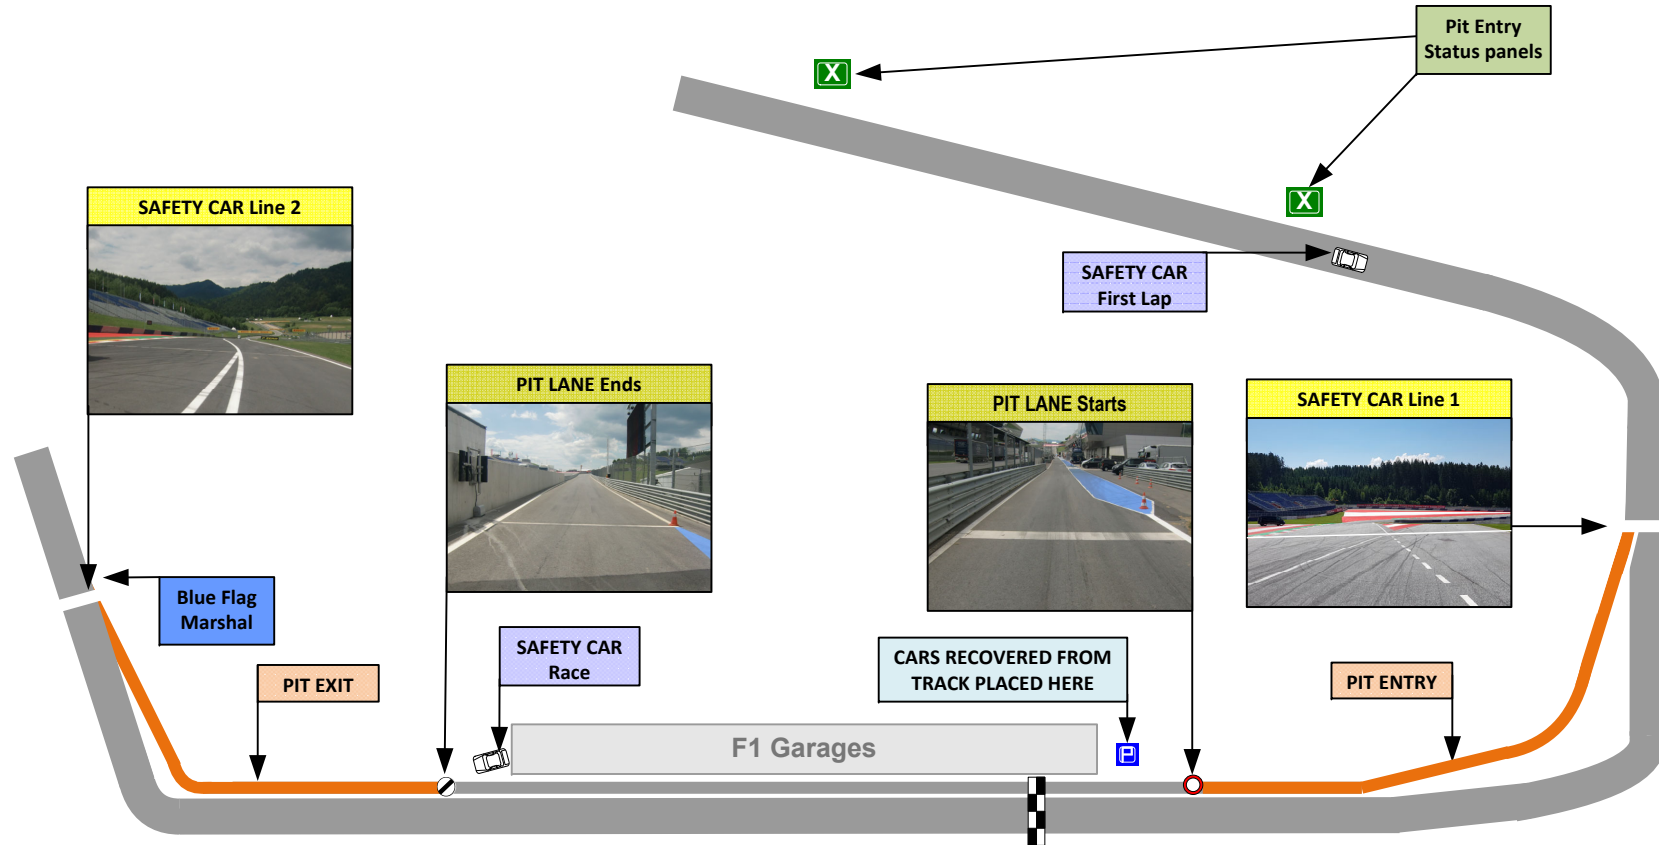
Pit Entry
Status panels

X

X

SAFETY CAR Line 2

SAFETY CAR
First Lap

PIT LANE Ends

PIT LANE Starts

SAFETY CAR Line 1

Blue Flag
Marshal

SAFETY CAR
Race

CARS RECOVERED FROM
TRACK PLACED HERE

PIT EXIT

PIT ENTRY

F1 Garages

P